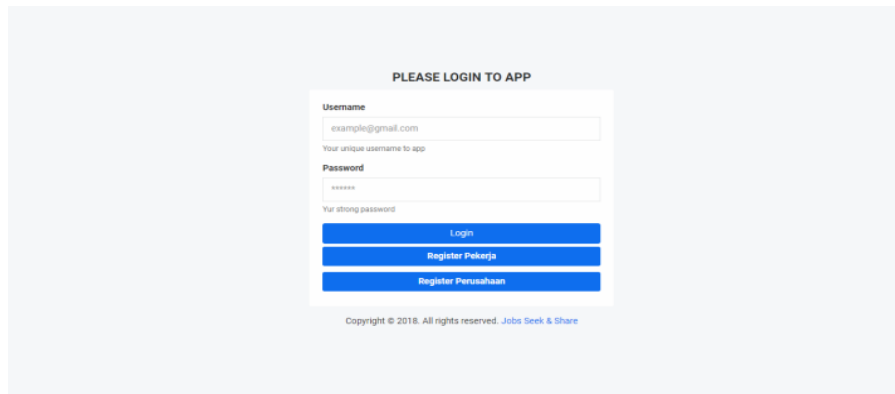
PLEASE LOGIN TO APP

Username

example@gmail.com

Your unique username to app

Password

******

Yur strong password

Login

Register Pekerja

Register Perusahaan

Copyright © 2018. All rights reserved. Jobs Seek & Share